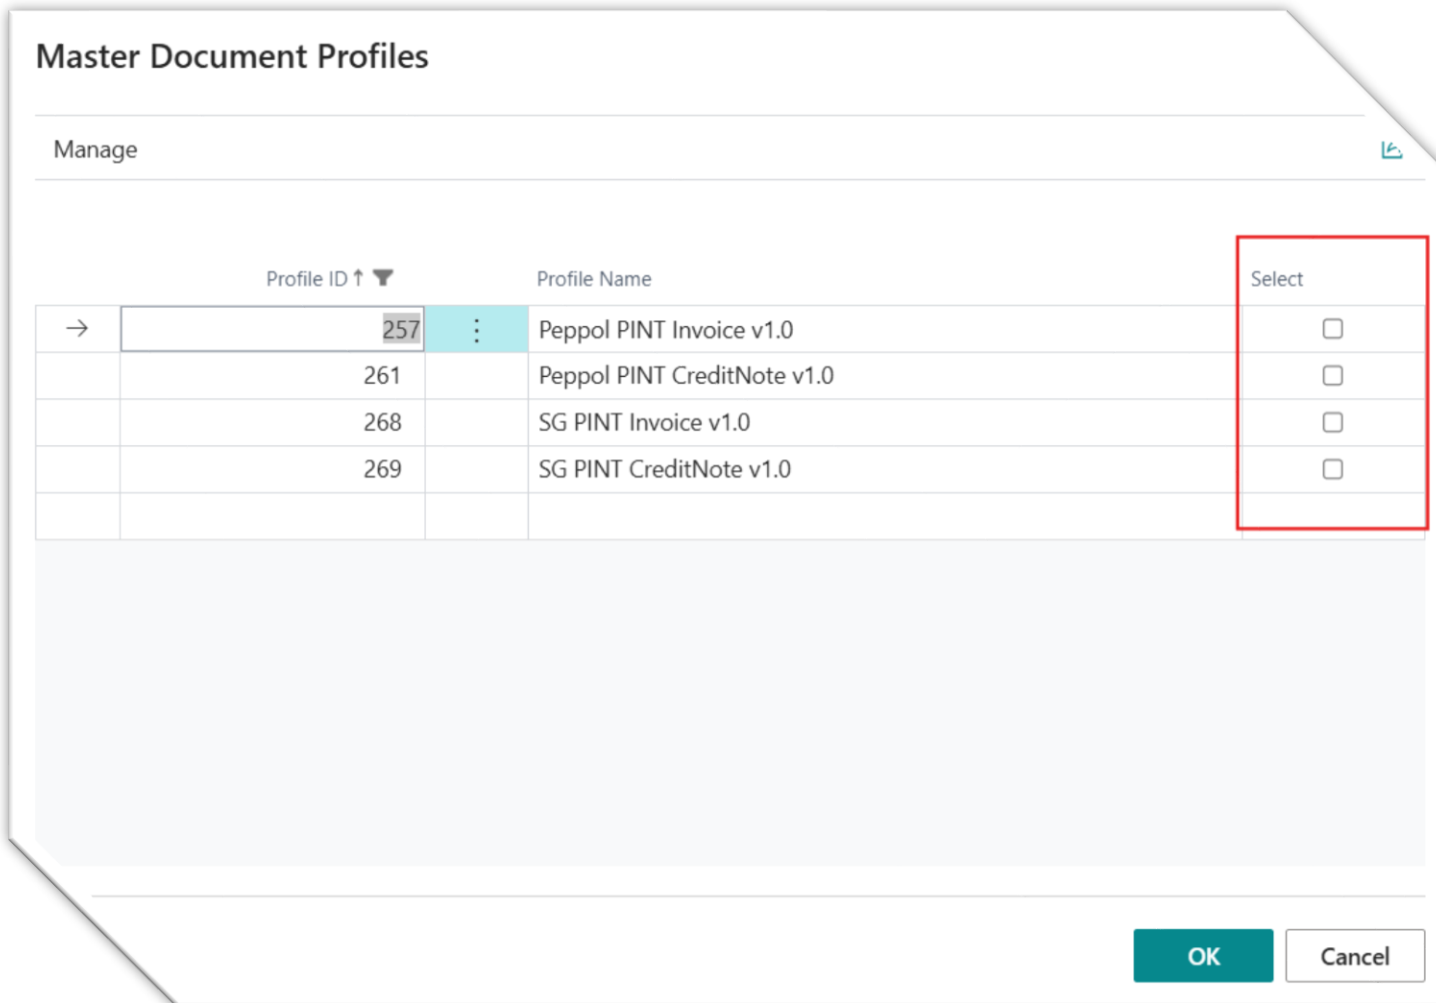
Master Document Profiles

Manage

| Profile ID ↑ | Profile Name | Select |
|---|---|---|
| 257 | Peppol PINT Invoice v1.0 | ☐ |
| 261 | Peppol PINT CreditNote v1.0 | ☐ |
| 268 | SG PINT Invoice v1.0 | ☐ |
| 269 | SG PINT CreditNote v1.0 | ☐ |

OK

Cancel